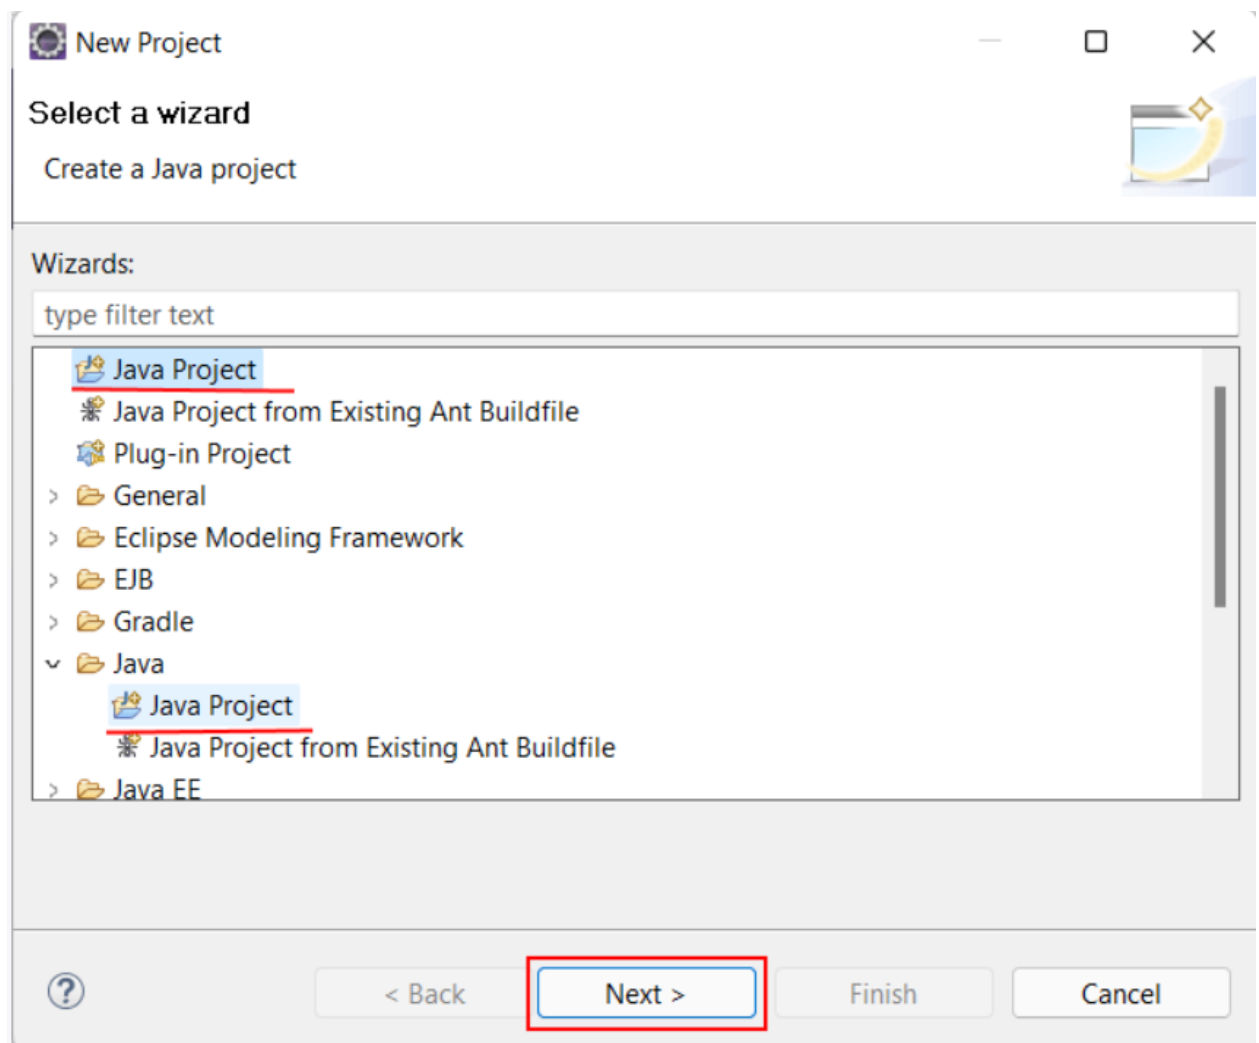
New Project

Select a wizard

Create a Java project

Wizards:

type filter text

Java Project
Java Project from Existing Ant Buildfile
Plug-in Project
General
Eclipse Modeling Framework
EJB
Gradle
Java
Java Project
Java Project from Existing Ant Buildfile
Java EE

?

< Back

Next >

Finish

Cancel